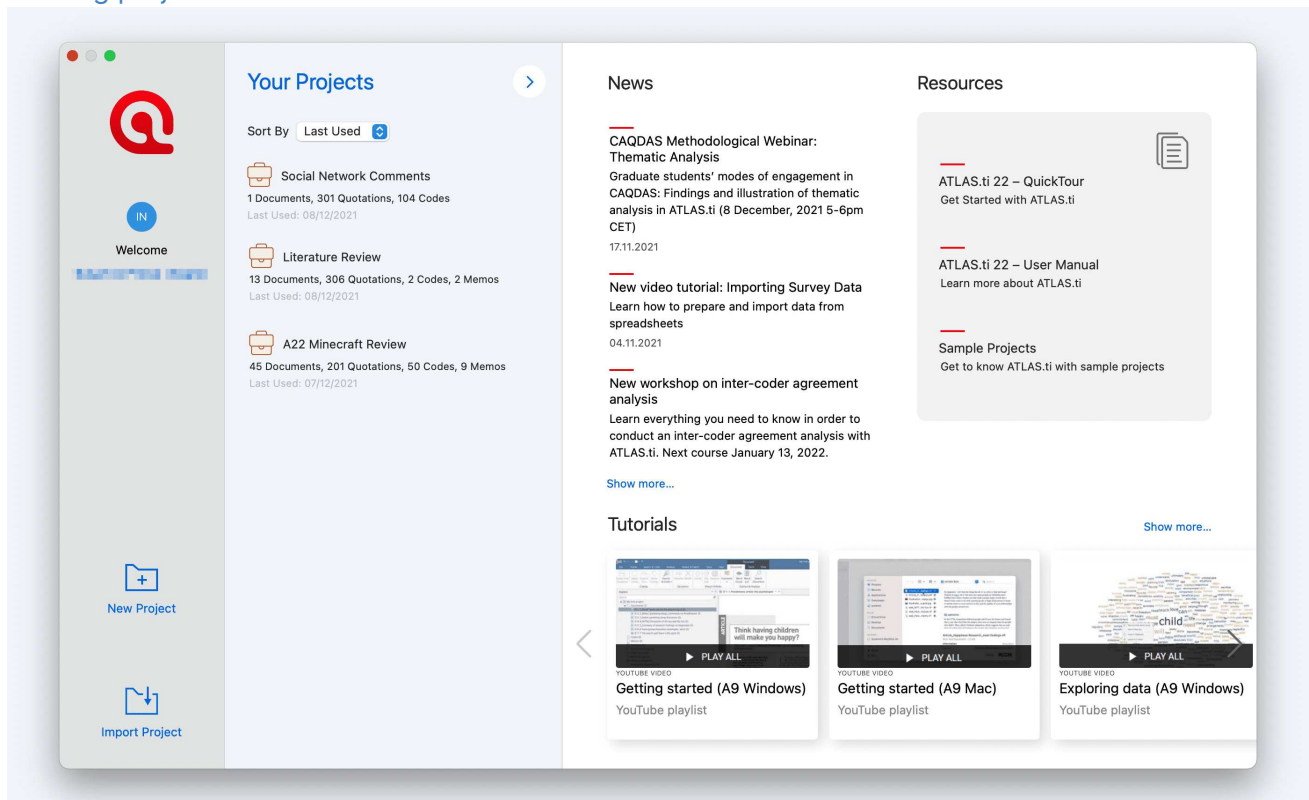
IN

Welcome

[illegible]

New Project

Import Project

Your Projects

Sort By Last Used

Social Network Comments
1 Documents, 301 Quotations, 104 Codes
Last Used: 08/12/2021

Literature Review
13 Documents, 306 Quotations, 2 Codes, 2 Memos
Last Used: 08/12/2021

A22 Minecraft Review
45 Documents, 201 Quotations, 50 Codes, 9 Memos
Last Used: 07/12/2021

News

CAQDAS Methodological Webinar: Thematic Analysis
Graduate students' modes of engagement in CAQDAS: Findings and illustration of thematic analysis in ATLAS.ti (8 December, 2021 5-6pm CET)
17.11.2021

New video tutorial: Importing Survey Data
Learn how to prepare and import data from spreadsheets
04.11.2021

New workshop on inter-coder agreement analysis
Learn everything you need to know in order to conduct an inter-coder agreement analysis with ATLAS.ti. Next course January 13, 2022.

Show more...

Resources

ATLAS.ti 22 – QuickTour
Get Started with ATLAS.ti

ATLAS.ti 22 – User Manual
Learn more about ATLAS.ti

Sample Projects
Get to know ATLAS.ti with sample projects

Tutorials

Show more...

Think having children will make you happy?
PLAY ALL
YOUTUBE VIDEO
Getting started (A9 Windows)
YouTube playlist

PLAY ALL
YOUTUBE VIDEO
Getting started (A9 Mac)
YouTube playlist

child
PLAY ALL
YOUTUBE VIDEO
Exploring data (A9 Windows)
YouTube playlist